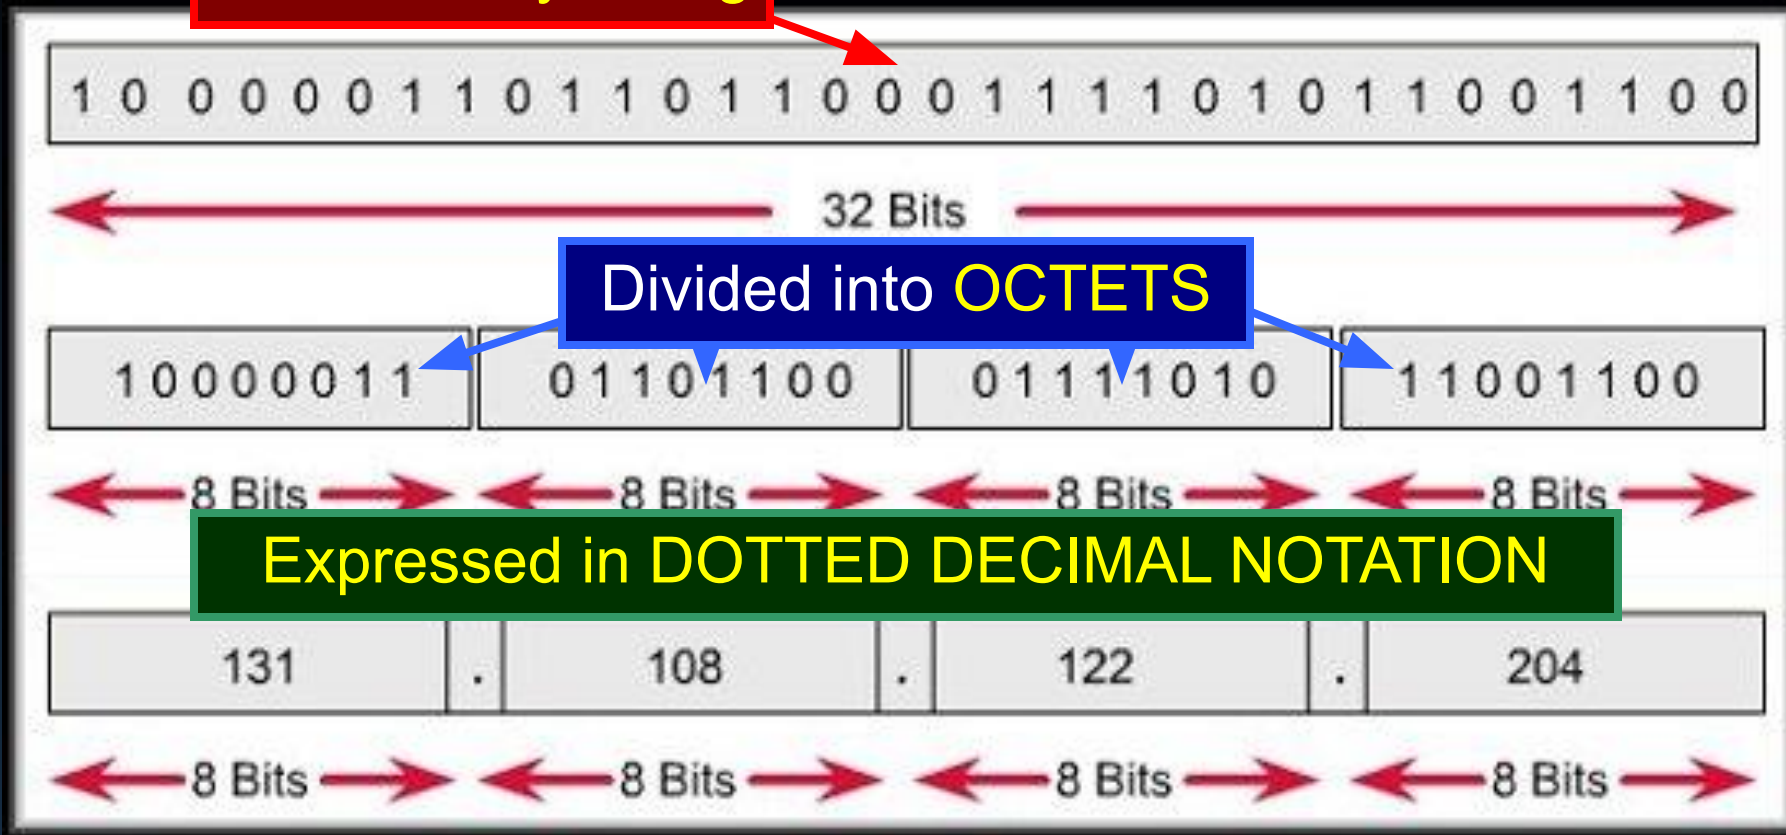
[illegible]

1 0 0 0 0 0 1 1 0 1 1 0 1 1 0 0 0 1 1 1 1 0 1 0 1 1 0 0 1 1 0 0

32 Bits

Divided into OCTETS

| 10000011 | 01101100 | 01111010 | 11001100 |
|---|---|---|---|

8 Bits 8 Bits 8 Bits 8 Bits

Expressed in DOTTED DECIMAL NOTATION

| 131 | . | 108 | . | 122 | . | 204 |
|---|---|---|---|---|---|---|

8 Bits 8 Bits 8 Bits 8 Bits